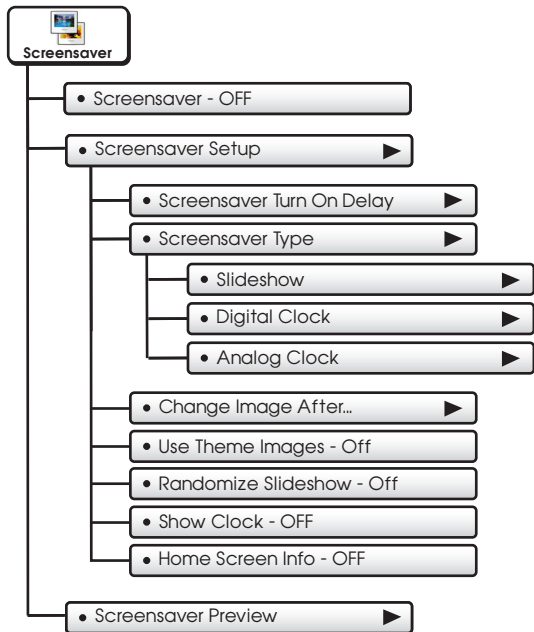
Screensaver

• Screensaver - OFF

• Screensaver Setup

• Screensaver Turn On Delay

• Screensaver Type

• Slideshow

• Digital Clock

• Analog Clock

• Change Image After...

• Use Theme Images - Off

• Randomize Slideshow - Off

• Show Clock - OFF

• Home Screen Info - OFF

• Screensaver Preview